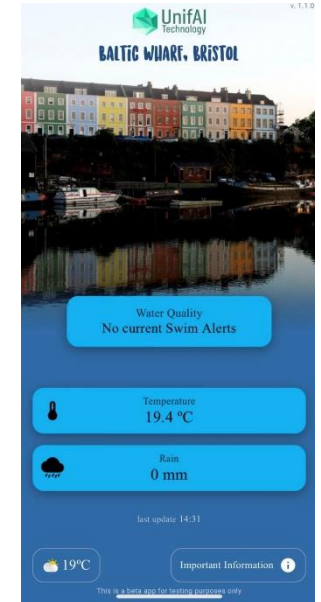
v. 1.1.0

UnifAI Technology

BALTIC WHARF, BRISTOL

Water Quality
No current Swim Alerts

Temperature
19.4 ºC

Rain
0 mm

last update 14:31

19ºC

Important Information

This is a beta app for testing purposes only.